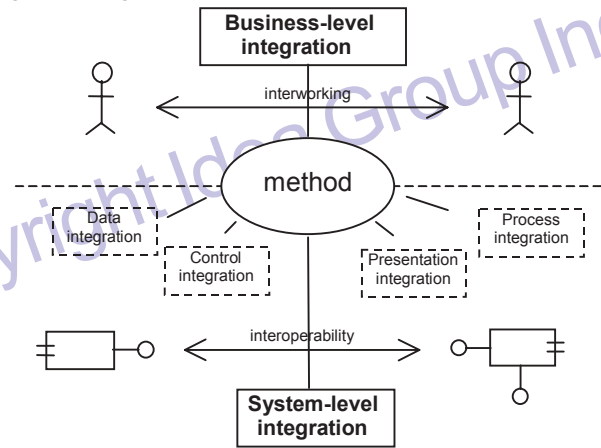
Business-level integration

interworking

method

Data integration

Control integration

Presentation integration

Process integration

interoperability

System-level integration

yright Idea Group Inc